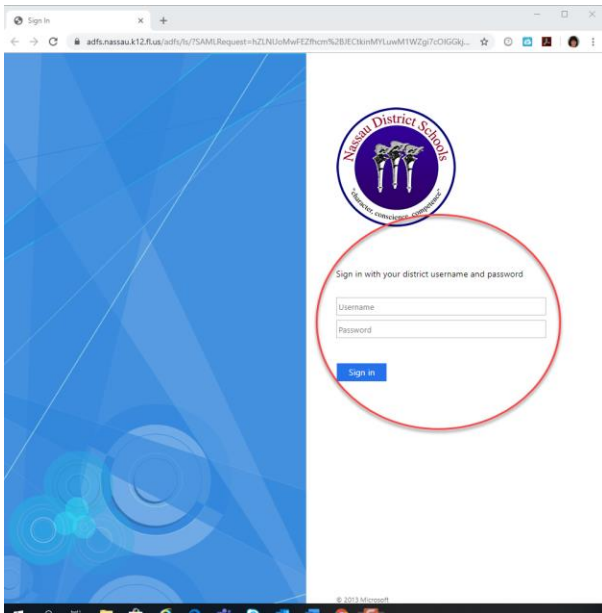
Sign In

adfs.nassau.k12.fl.us/adfs/ls/?SAMLRequest=hZLNUoMwFEZfhcm%2BJECtkinMYLuwM1WZgi7cOIGGkj...

Nassau District Schools

"character, conscience, competence"

Sign in with your district username and password

Username

Password

Sign in

© 2013 Microsoft